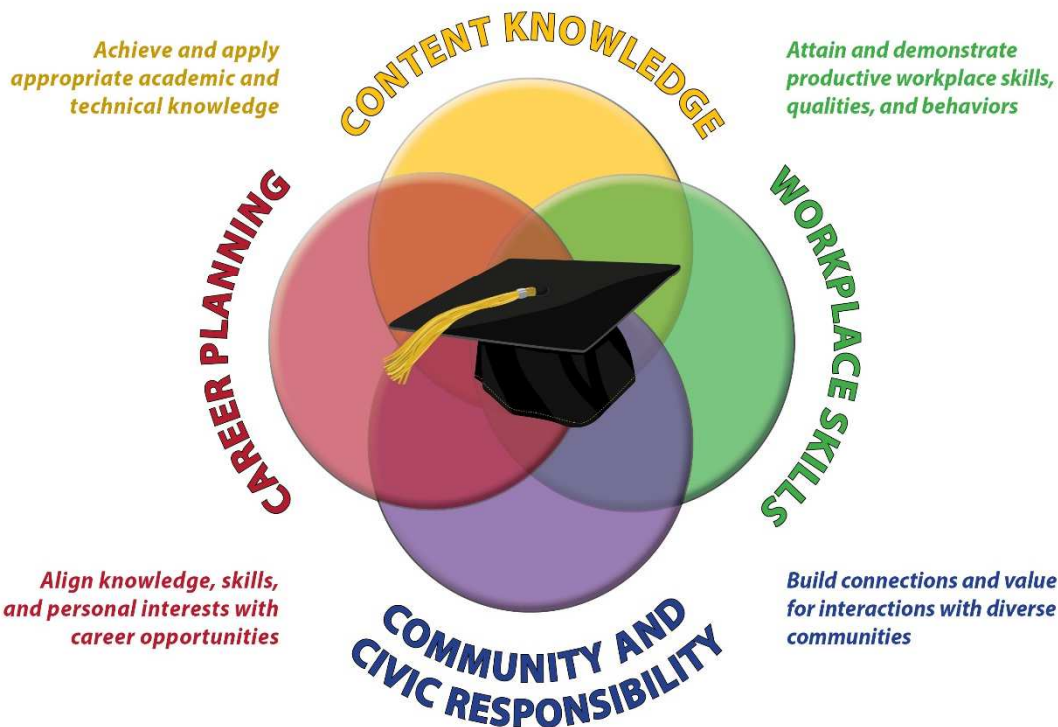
Achieve and apply appropriate academic and technical knowledge

CONTENT KNOWLEDGE

Attain and demonstrate productive workplace skills, qualities, and behaviors

CAREER PLANNING

WORKPLACE SKILLS

Align knowledge, skills, and personal interests with career opportunities

COMMUNITY AND CIVIC RESPONSIBILITY

Build connections and value for interactions with diverse communities